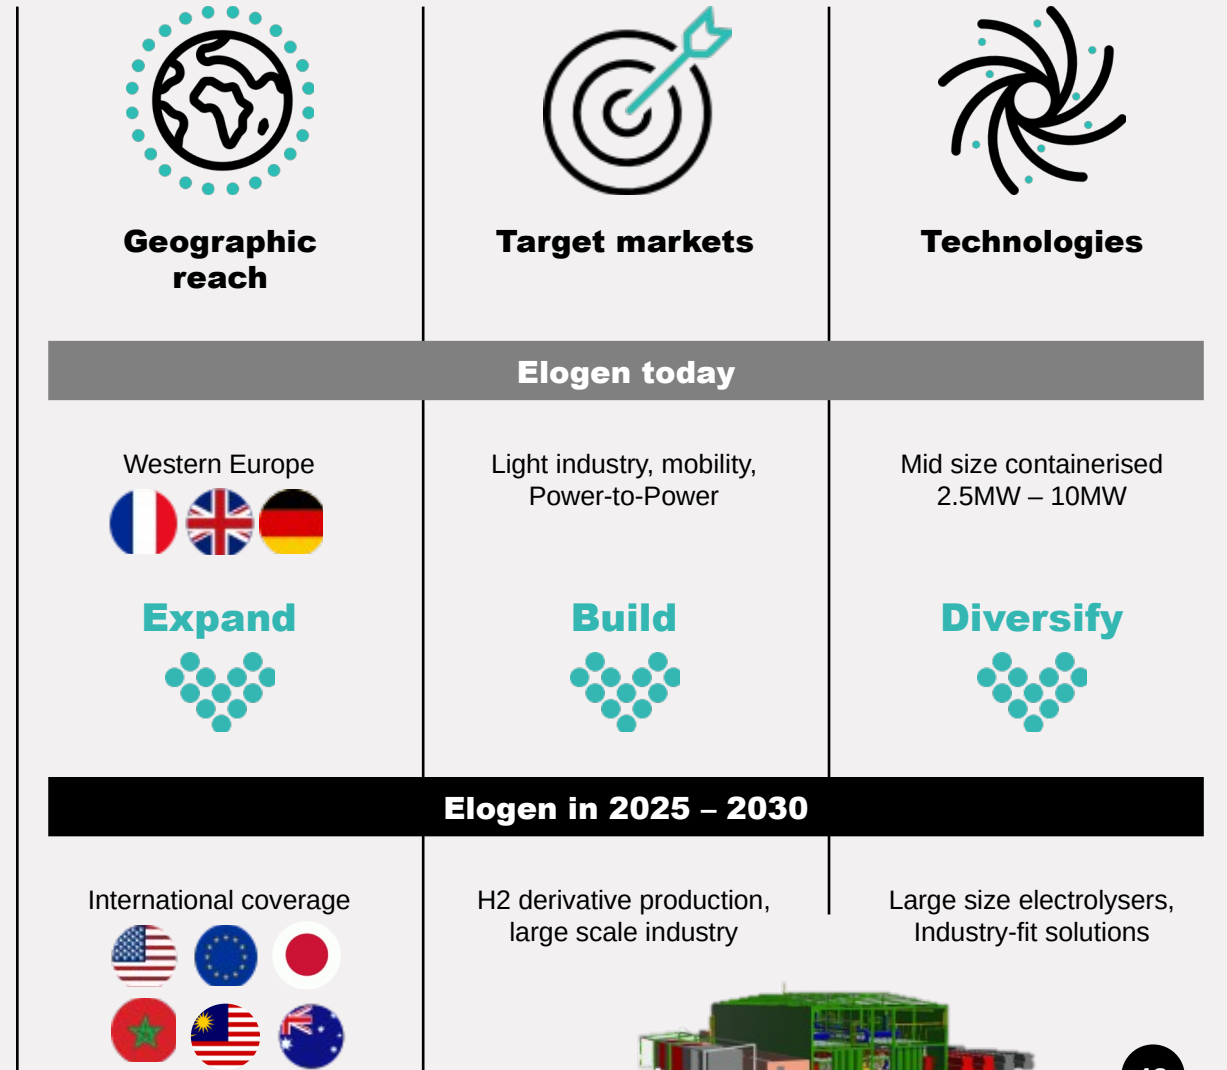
Geographic reach

Target markets

Technologies

Elogen today

Western Europe

Light industry, mobility, Power-to-Power

Mid size containerised 2.5MW – 10MW

Expand

Build

Diversify

Elogen in 2025 – 2030

International coverage

H2 derivative production, large scale industry

Large size electrolysers, Industry-fit solutions

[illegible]